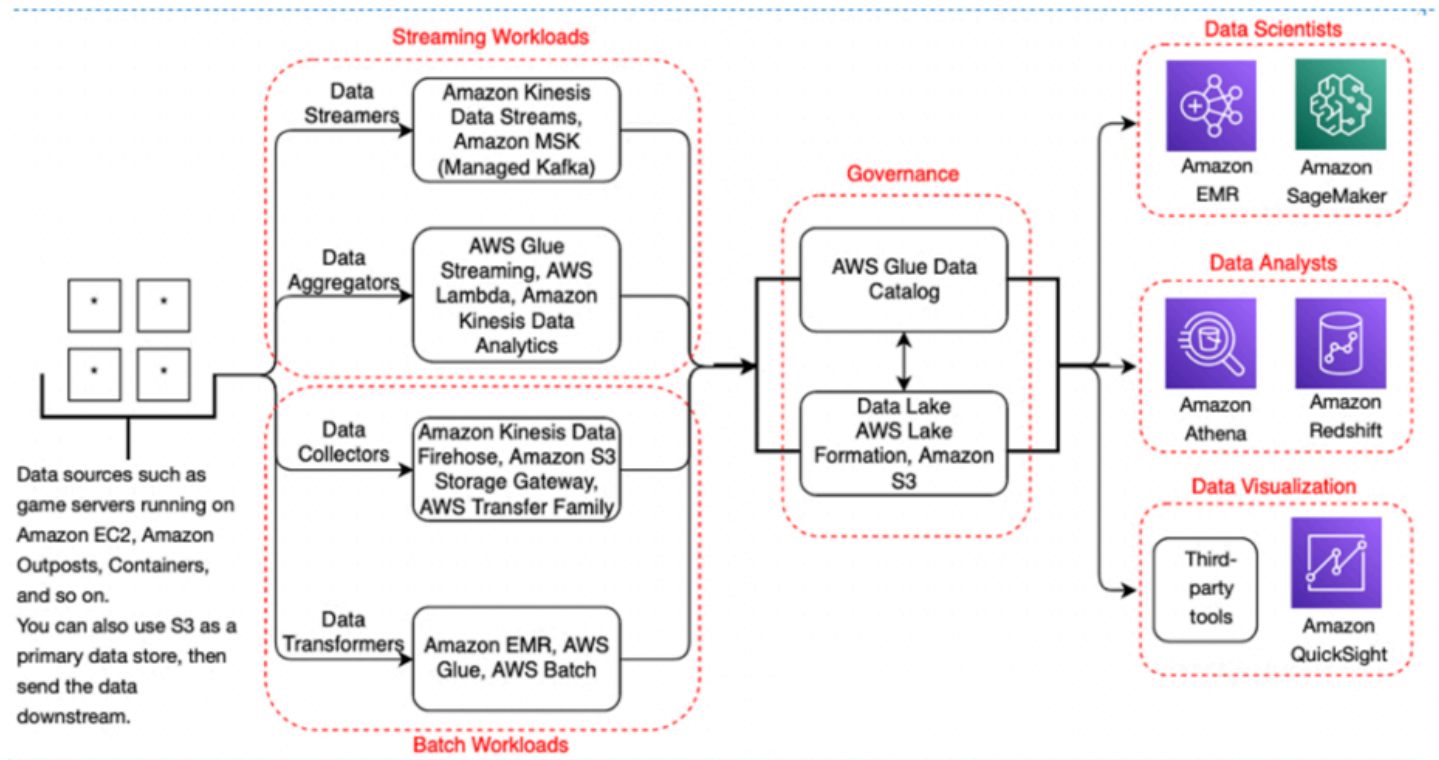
Streaming Workloads

Data Streamers

Amazon Kinesis Data Streams, Amazon MSK (Managed Kafka)

Data Aggregators

AWS Glue Streaming, AWS Lambda, Amazon Kinesis Data Analytics

Data Collectors

Amazon Kinesis Data Firehose, Amazon S3 Storage Gateway, AWS Transfer Family

Data Transformers

Amazon EMR, AWS Glue, AWS Batch

Batch Workloads

Data sources such as game servers running on Amazon EC2, Amazon Outposts, Containers, and so on.
You can also use S3 as a primary data store, then send the data downstream.

Governance

AWS Glue Data Catalog

Data Lake AWS Lake Formation, Amazon S3

Data Scientists

Amazon EMR

Amazon SageMaker

Data Analysts

Amazon Athena

Amazon Redshift

Data Visualization

Third-party tools

Amazon QuickSight